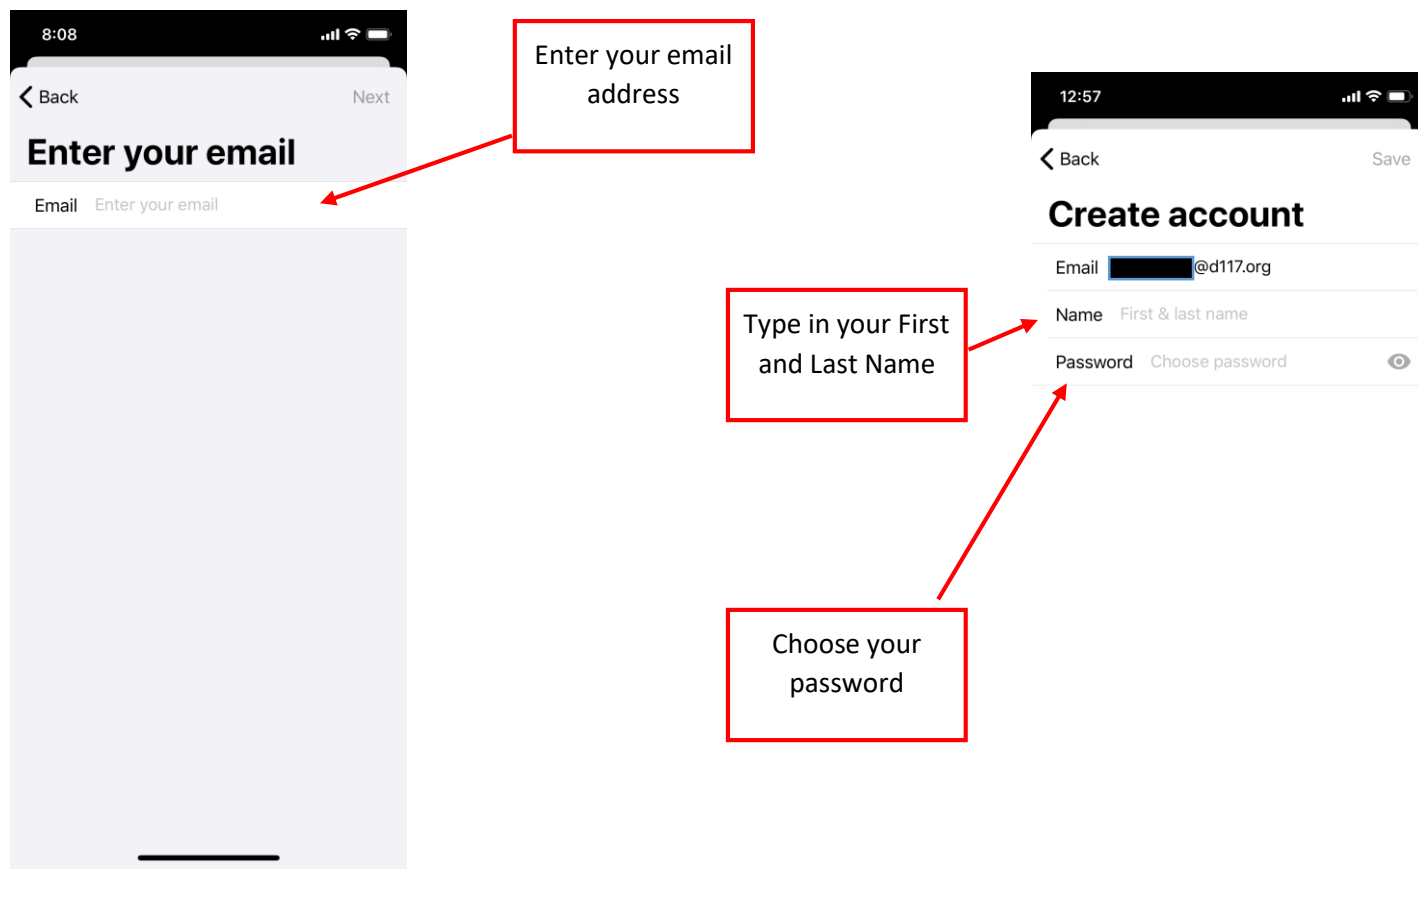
8:08

Back

Next

Enter your email

Email Enter your email

Enter your email address

12:57

Back

Save

Create account

Email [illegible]@d117.org

Name First & last name

Password Choose password

Type in your First and Last Name

Choose your password